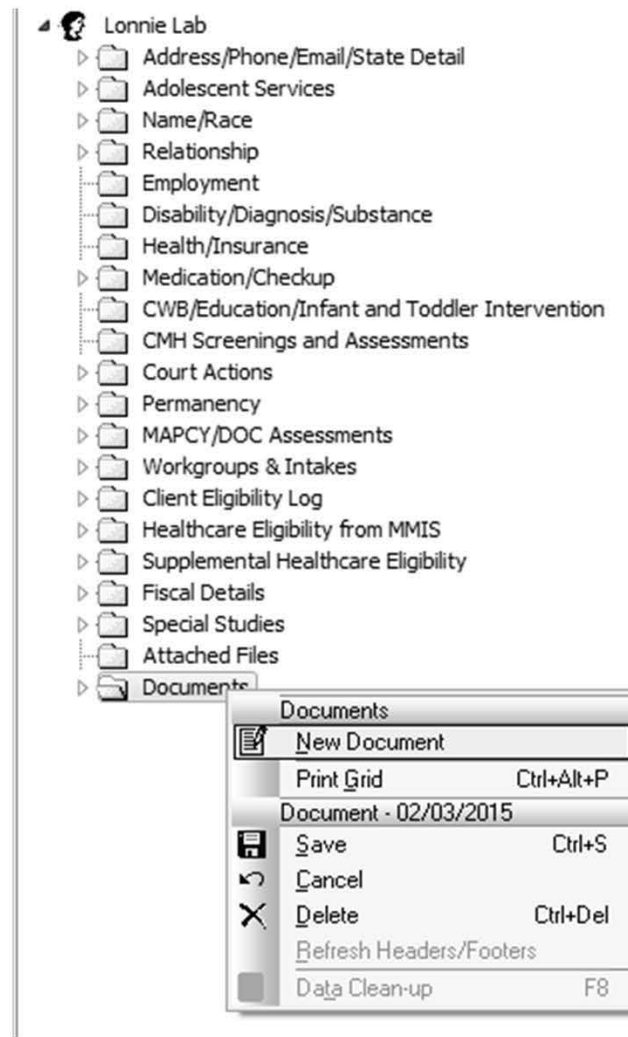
Lonnie Lab
Address/Phone/Email/State Detail
Adolescent Services
Name/Race
Relationship
Employment
Disability/Diagnosis/Substance
Health/Insurance
Medication/Checkup
CWB/Education/Infant and Toddler Intervention
CMH Screenings and Assessments
Court Actions
Permanency
MAPCY/DOC Assessments
Workgroups & Intakes
Client Eligibility Log
Healthcare Eligibility from MMIS
Supplemental Healthcare Eligibility
Fiscal Details
Special Studies
Attached Files
Documents

Documents
New Document
Print Grid Ctrl+Alt+P
Document - 02/03/2015
Save Ctrl+S
Cancel
Delete Ctrl+Del
Refresh Headers/Footers
Data Clean-up F8